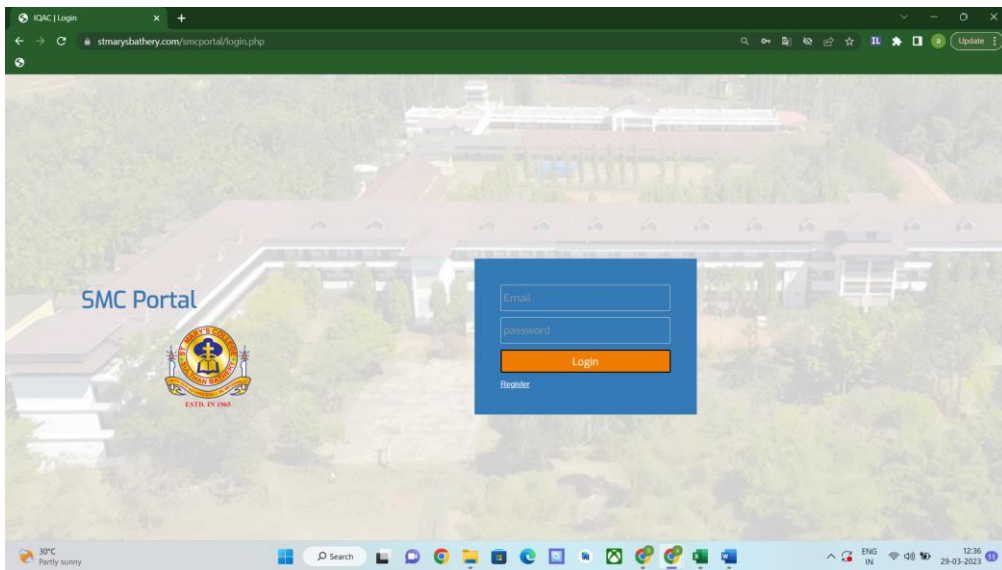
IQAC | Login
stmarysbathery.com/smcportal/login.php
Update

SMC Portal

ST. MARY'S COLLEGE SULTHAN BATHERY
ESTD. IN 1965

Email
password
Login
Register

30°C
Partly sunny
Search
ENG
IN
12:36
29-03-2023